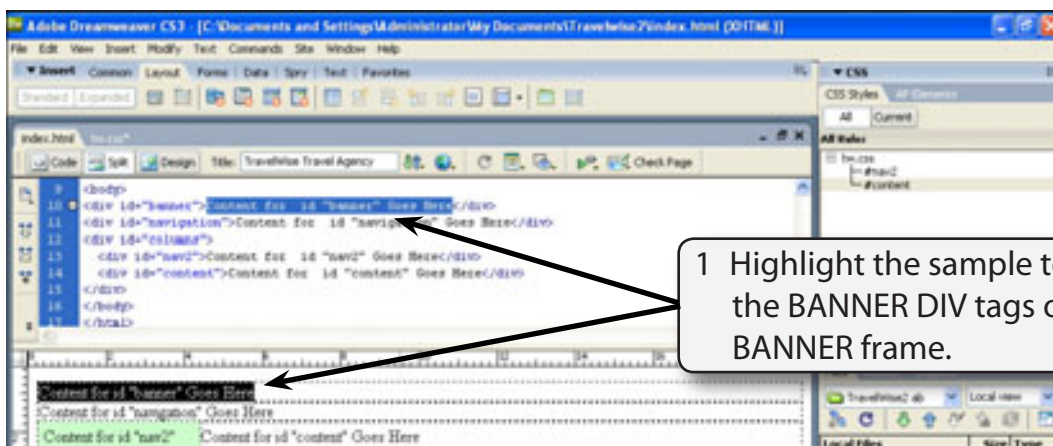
Adobe Dreamweaver CS3 - [C:\Documents and Settings\Administrator\My Documents\Travelwise2\index.html (XHTML)]

File Edit View Insert Modify Text Commands Site Window Help

▼ Insert Common Layout Forms Data Spry Text Favorites

Standard Expanded

index.html bw.css*

Code Split Design Title: TravelWise Travel Agency Check Page

9 <body>
10 <div id="banner">Content for id "banner" Goes Here</div>
11 <div id="navigation">Content for id "navig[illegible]" Goes Here</div>
12 <div id="columns">
13 <div id="nav2">Content for id "nav2" Goes Here</div>
14 <div id="content">Content for id "content" Goes Here</div>
15 </div>
16 </body>
17 </html>

Content for id "banner" Goes Here
Content for id "navigation" Goes Here
Content for id "nav2" Content for id "content" Goes Here

▼ CSS
CSS Styles AP Elements
All Current
All Rules
bw.css
#nav2
#content

1 Highlight the sample t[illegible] the BANNER DIV tags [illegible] BANNER frame.

Travelwise2 ab Local view
Local Files Size Type